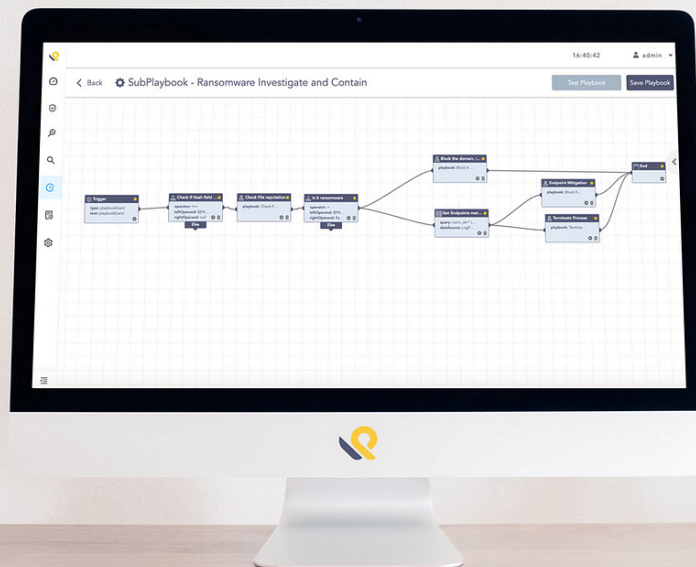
16:40:42 admin

Back SubPlaybook - Ransomware Investigate and Contain

Test Playbook Save Playbook

Trigger
type: playbookEvent
text: playbookEvent

Check if Hash field
operator: !=
leftOperand: $[?t...
rightOperand: null
Else

Check File reputation
playbook: Check F...

Is it ransomware
operator: =
leftOperand: $[?t...
rightOperand: Ra...
Else

Block the domain, I...
playbook: Block th...

Get Endpoints mat...
query: type_id="...
dataSource: LogP...

Endpoint Mitigation
playbook: Block th...

Terminate Process
playbook: Termina...

End